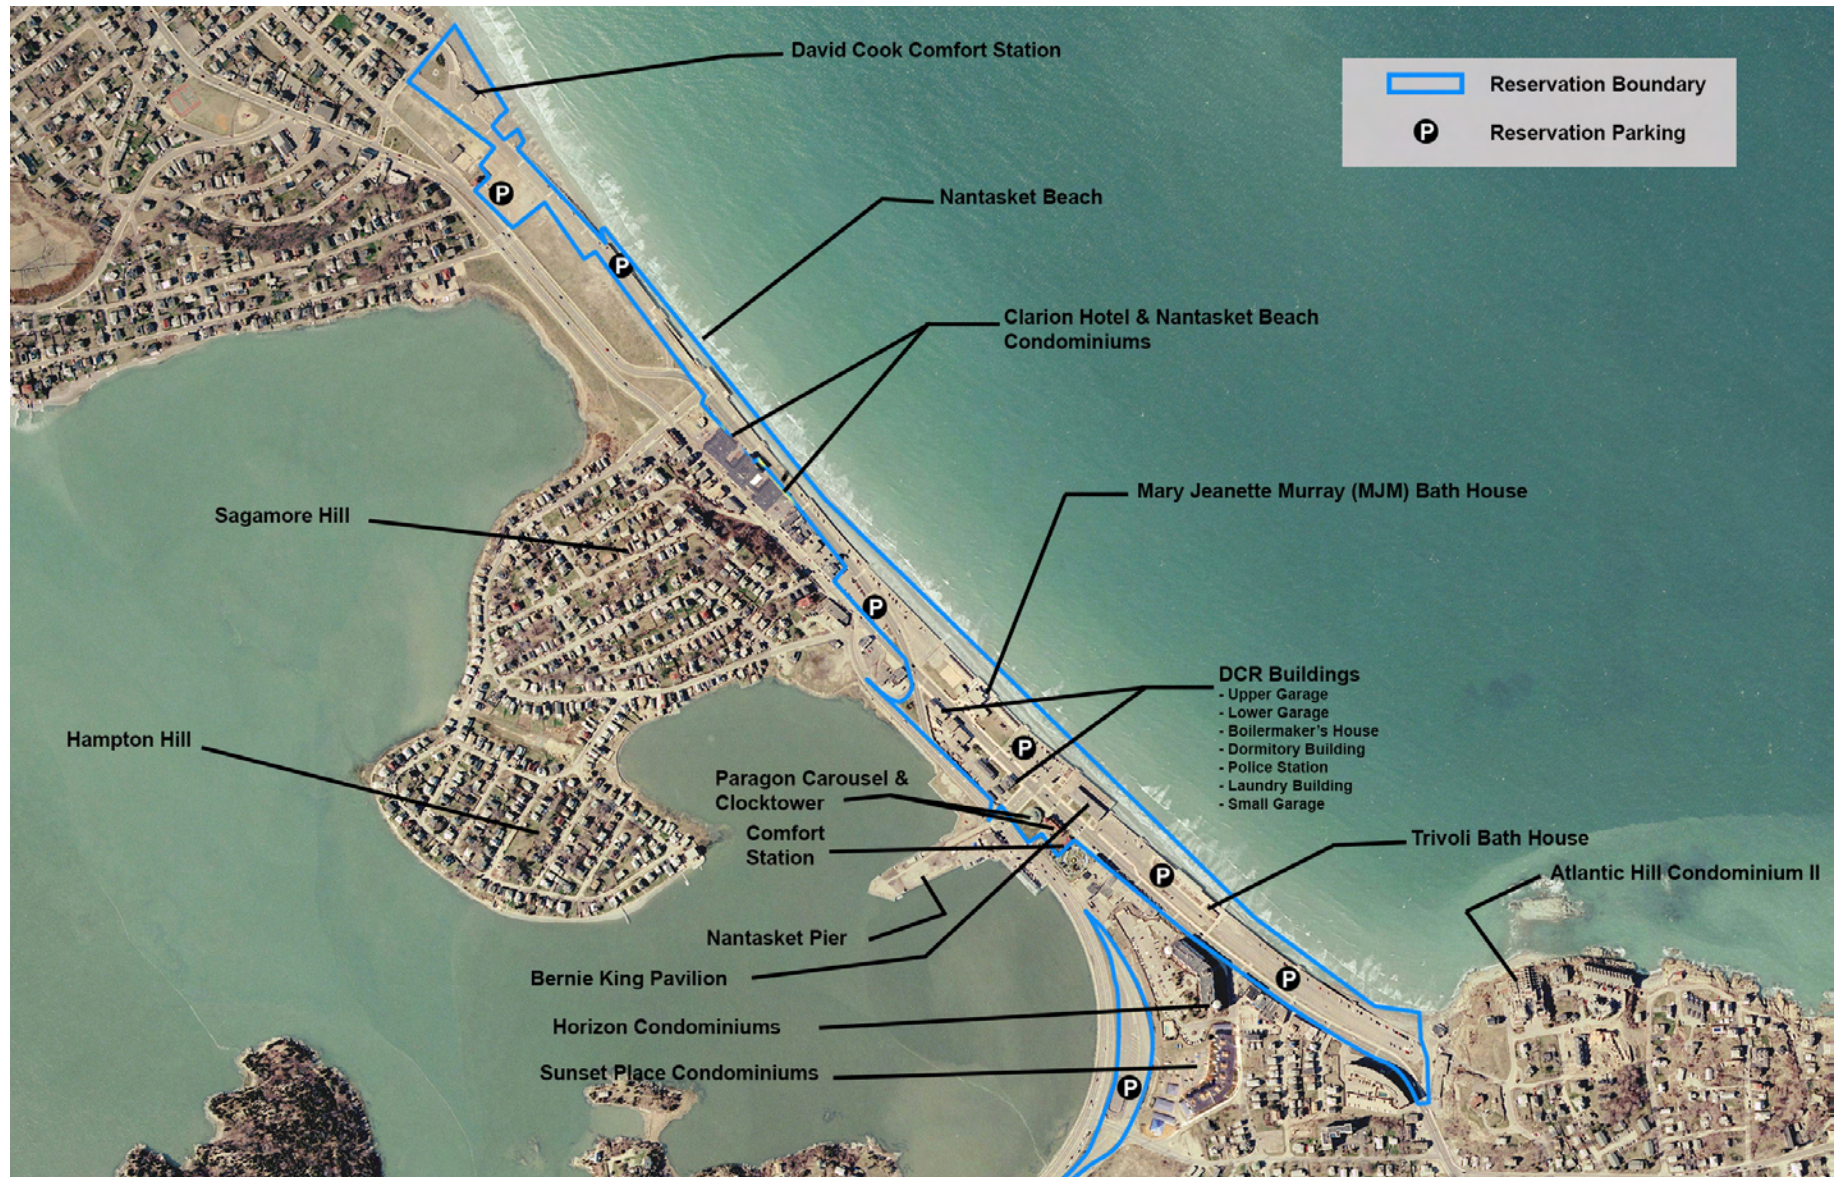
David Cook Comfort Station

Reservation Boundary

P Reservation Parking

Nantasket Beach

Clarion Hotel & Nantasket Beach Condominiums

Mary Jeanette Murray (MJM) Bath House

Sagamore Hill

DCR Buildings
- Upper Garage
- Lower Garage
- Boilermaker's House
- Dormitory Building
- Police Station
- Laundry Building
- Small Garage

Hampton Hill

Paragon Carousel & Clocktower

Comfort Station

Trivoli Bath House

Atlantic Hill Condominium II

Nantasket Pier

Bernie King Pavilion

Horizon Condominiums

Sunset Place Condominiums

P P P P P P P P